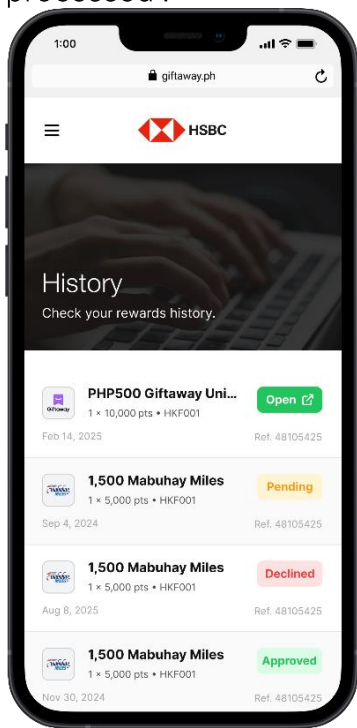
processed?

1:00

giftaway.ph

HSBC

History

Check your rewards history.

Giftaway

PHP500 Giftaway Uni...

1 × 10,000 pts • HKF001

Open

Feb 14, 2025

Ref. 48105425

1,500 Mabuhay Miles

1 × 5,000 pts • HKF001

Pending

Sep 4, 2024

Ref. 48105425

1,500 Mabuhay Miles

1 × 5,000 pts • HKF001

Declined

Aug 8, 2025

Ref. 48105425

1,500 Mabuhay Miles

1 × 5,000 pts • HKF001

Approved

Nov 30, 2024

Ref. 48105425